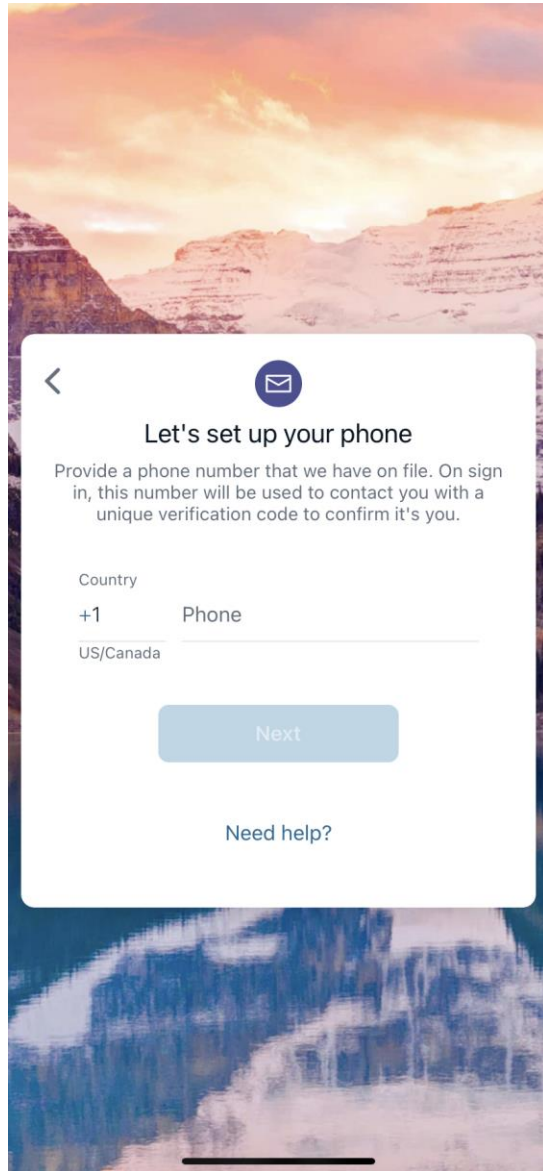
Let's set up your phone

Provide a phone number that we have on file. On sign in, this number will be used to contact you with a unique verification code to confirm it's you.

Country

+1

US/Canada

Phone

Next

Need help?